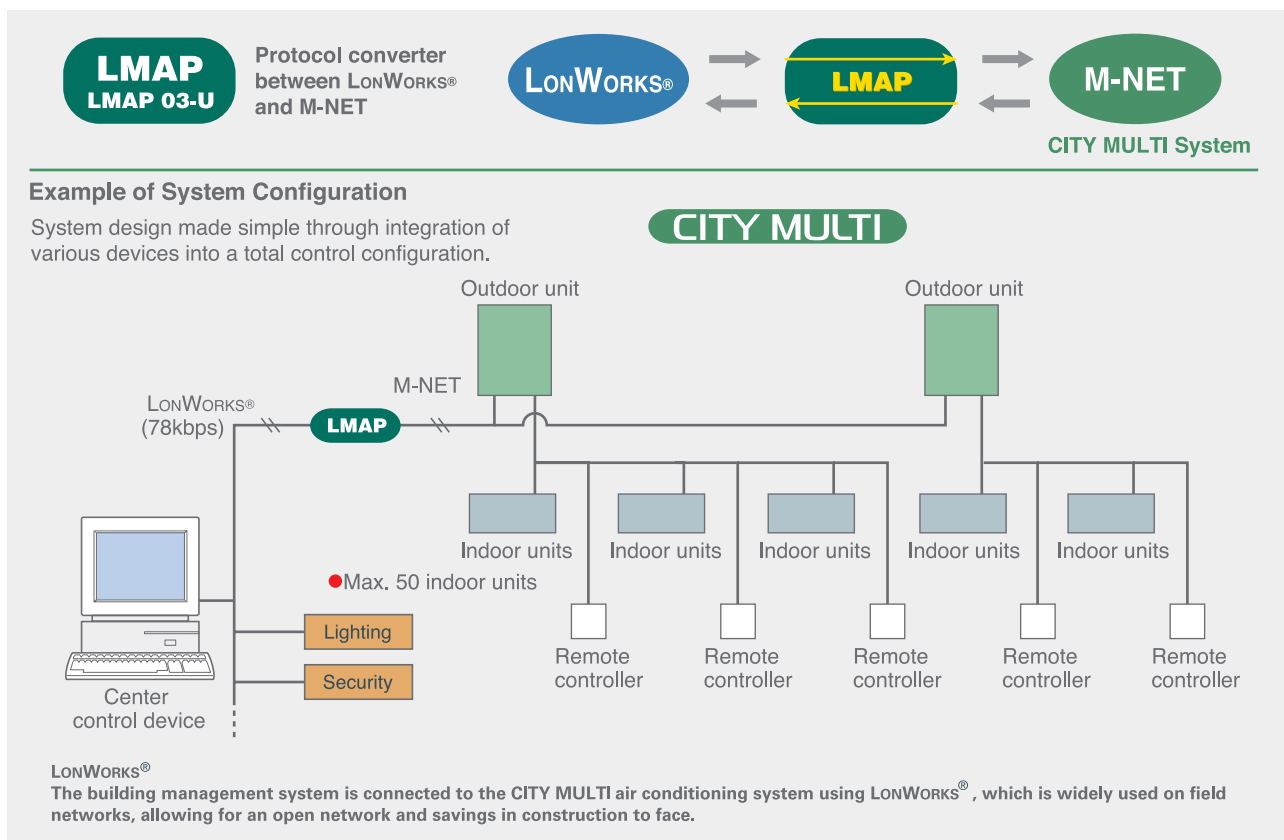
LMAP
LMAP 03-U

Protocol converter between LonWorks® and M-NET

LonWorks®

LMAP

M-NET

CITY MULTI System

Example of System Configuration

System design made simple through integration of various devices into a total control configuration.

CITY MULTI

Outdoor unit

Outdoor unit

M-NET

LonWorks® (78kbps)

LMAP

Indoor units

Indoor units

Indoor units

Indoor units

Indoor units

Max. 50 indoor units

Lighting

Security

Remote controller

Remote controller

Remote controller

Remote controller

Remote controller

Center control device

LonWorks®
The building management system is connected to the CITY MULTI air conditioning system using LonWorks®, which is widely used on field networks, allowing for an open network and savings in construction to face.